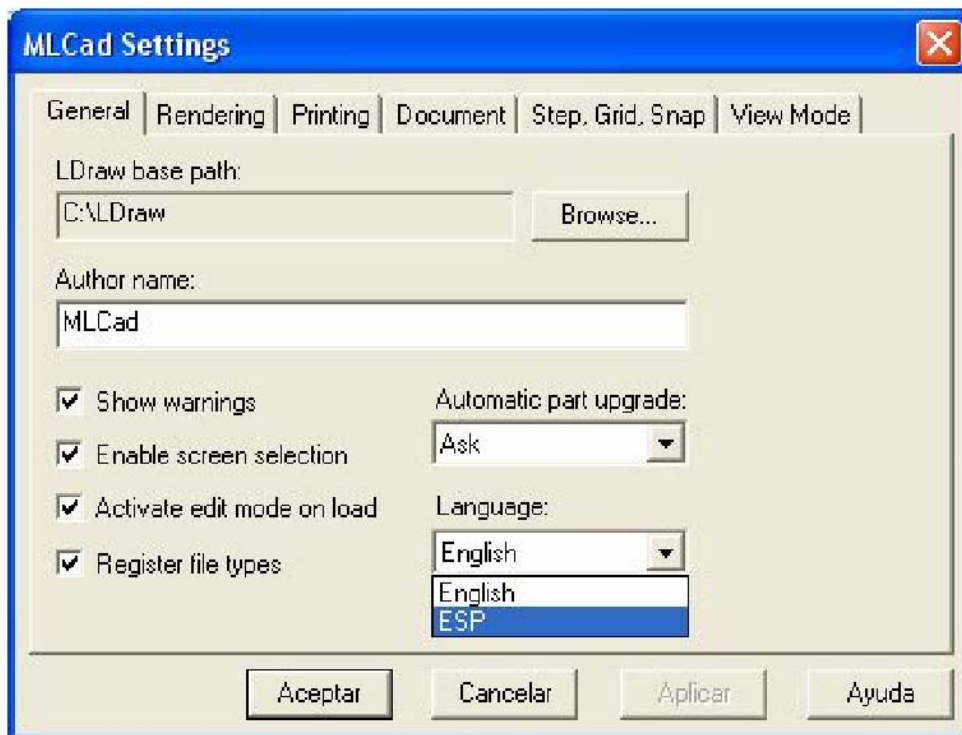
MLCad Settings

General | Rendering | Printing | Document | Step, Grid, Snap | View Mode

LDraw base path:
C:\LDraw
Browse...

Author name:
MLCad

☑ Show warnings
☑ Enable screen selection
☑ Activate edit mode on load
☑ Register file types

Automatic part upgrade:
Ask

Language:
English
English
ESP

Aceptar | Cancelar | Aplicar | Ayuda